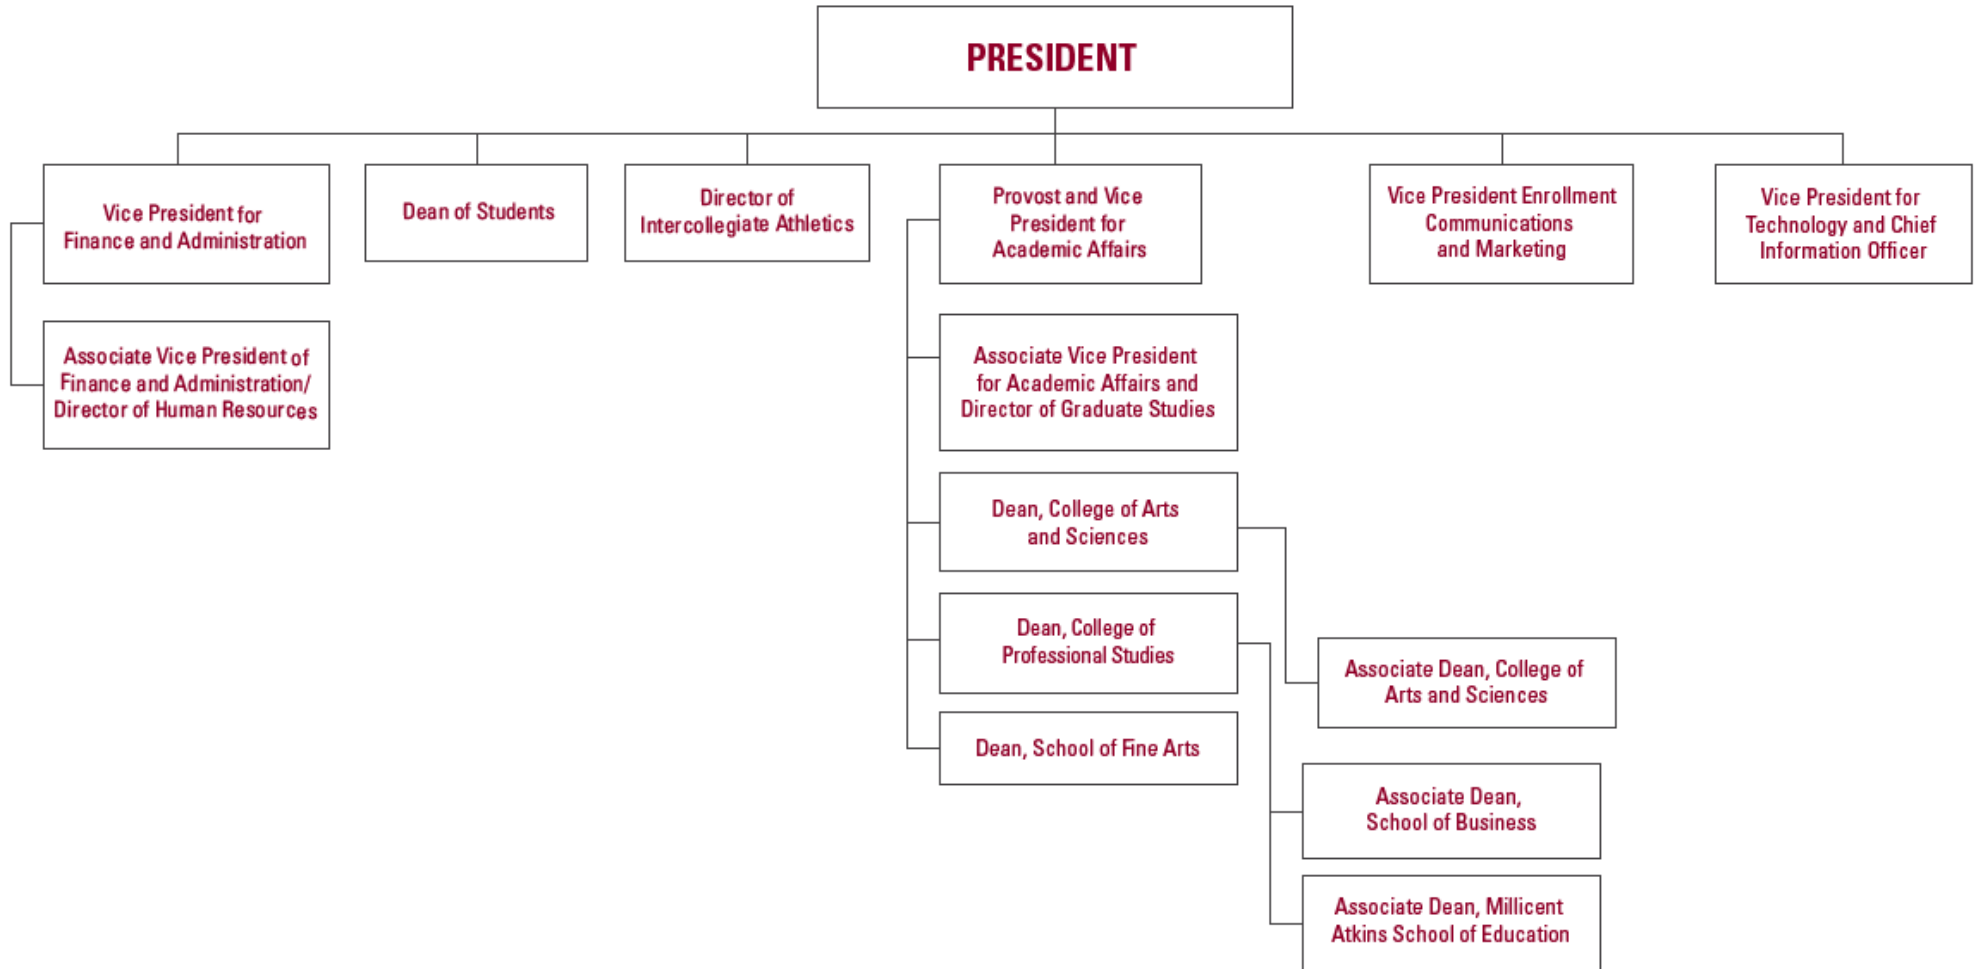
PRESIDENT

Vice President for Finance and Administration

Associate Vice President of Finance and Administration/ Director of Human Resources

Dean of Students

Director of Intercollegiate Athletics

Provost and Vice President for Academic Affairs

Associate Vice President for Academic Affairs and Director of Graduate Studies

Dean, College of Arts and Sciences

Associate Dean, College of Arts and Sciences

Dean, College of Professional Studies

Associate Dean, School of Business

Associate Dean, Millicent Atkins School of Education

Dean, School of Fine Arts

Vice President Enrollment Communications and Marketing

Vice President for Technology and Chief Information Officer